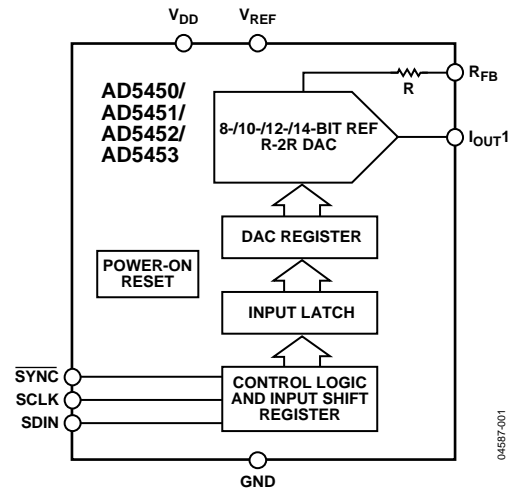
$V_{DD}$ $V_{REF}$

AD5450/ AD5451/ AD5452/ AD5453

R $R_{FB}$

8-/10-/12-/14-BIT REF R-2R DAC

$I_{OUT}1$

DAC REGISTER

POWER-ON RESET

INPUT LATCH

$\overline{SYNC}$

SCLK

SDIN

CONTROL LOGIC AND INPUT SHIFT REGISTER

04587-001

GND